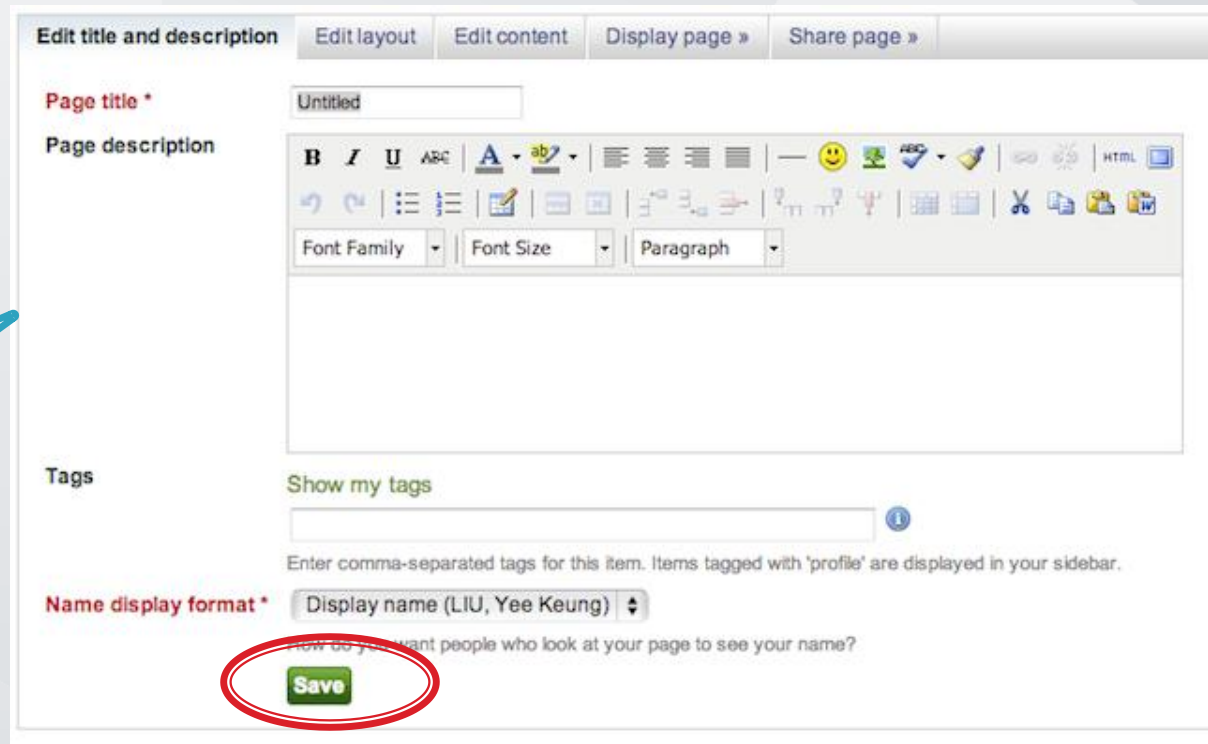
Edit title and description | Edit layout | Edit content | Display page » | Share page »

Page title *
Untitled

Page description

B I U ABC A ab HTML

Font Family
Font Size
Paragraph

Tags
Show my tags

Enter comma-separated tags for this item. Items tagged with 'profile' are displayed in your sidebar.

Name display format *
Display name (LIU, Yee Keung)

How do you want people who look at your page to see your name?

Save